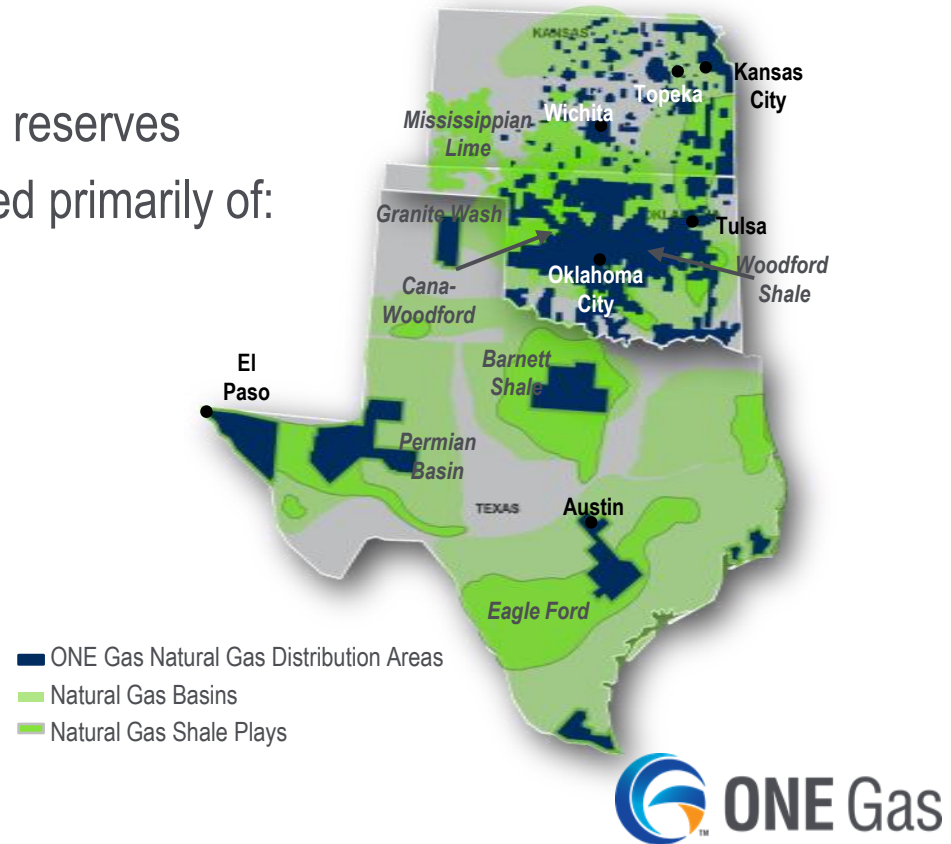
reserves

ed primarily of:

KANSAS

Kansas City

Topeka

Wichita

Mississippian Lime

Granite Wash

OKLA

Tulsa

Woodford Shale

Oklahoma City

Cana-Woodford

El Paso

Barnett Shale

Permian Basin

TEXAS

Austin

Eagle Ford

ONE Gas Natural Gas Distribution Areas
Natural Gas Basins
Natural Gas Shale Plays

ONE Gas